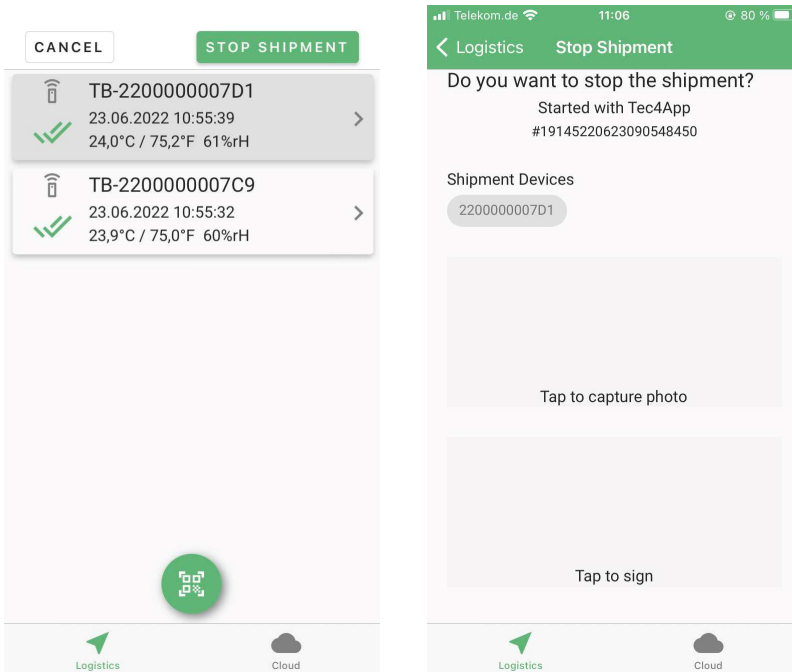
CANCEL

STOP SHIPMENT

TB-2200000007D1
23.06.2022 10:55:39
24,0°C / 75,2°F 61%rH

TB-2200000007C9
23.06.2022 10:55:32
23,9°C / 75,0°F 60%rH

Logistics

Cloud

Telekom.de 11:06 80 %

Logistics Stop Shipment

Do you want to stop the shipment?
Started with Tec4App
#19145220623090548450

Shipment Devices
2200000007D1

Tap to capture photo

Tap to sign

Logistics

Cloud